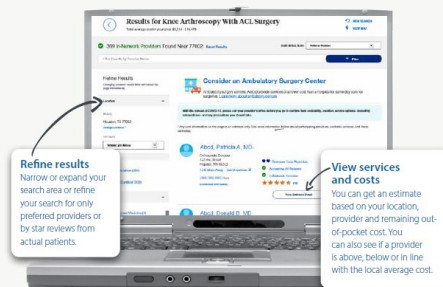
Results for Knee Arthroscopy With ACL Surgery

399 In-Network Providers Found Near 77002

Refine Results

Location

Consider an Ambulatory Surgery Center

Abad, Patricia A. MD

Abad, Donald R. MD

Refine results
Narrow or expand your search area or refine your search for only preferred providers or by star reviews from actual patients.

View services and costs
You can get an estimate based on your location, provider and remaining out-of-pocket cost. You can also see if a provider is above, below or in line with the local average cost.